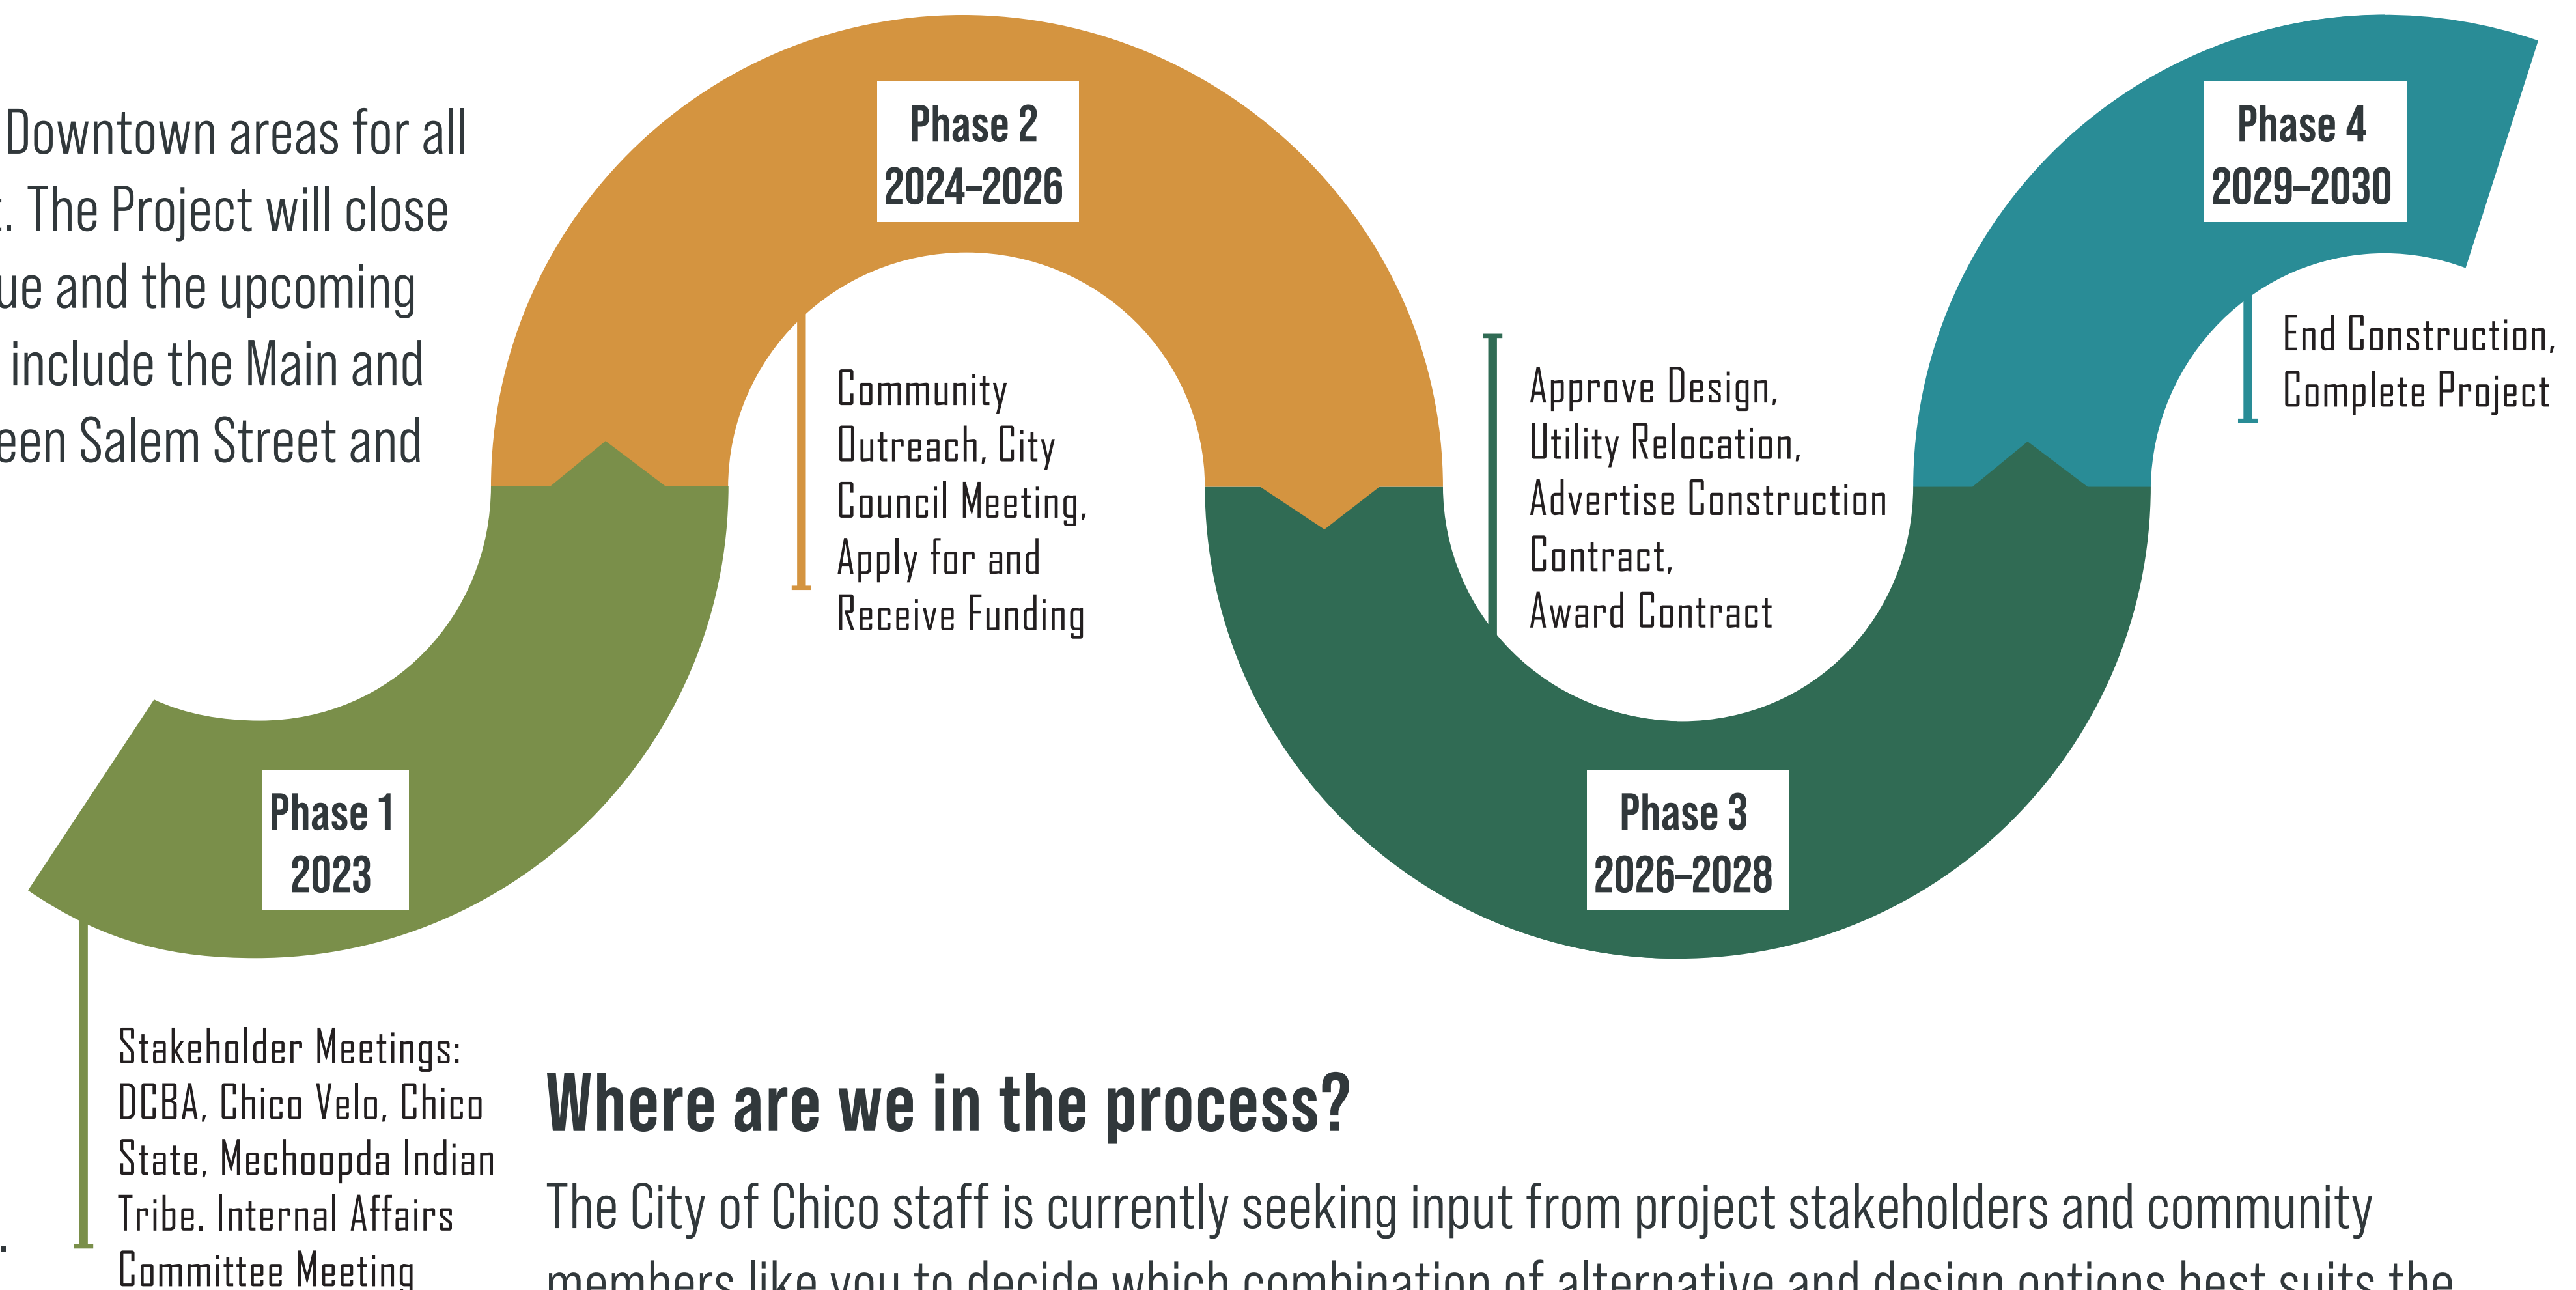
Downtown areas for all
. The Project will close
ue and the upcoming
include the Main and
een Salem Street and

Phase 2
2024–2026

Community Outreach, City Council Meeting, Apply for and Receive Funding

Phase 4
2029–2030

End Construction, Complete Project

Approve Design, Utility Relocation, Advertise Construction Contract, Award Contract

Phase 1
2023

Phase 3
2026–2028

Stakeholder Meetings: DCBA, Chico Velo, Chico State, Mechoopda Indian Tribe. Internal Affairs Committee Meeting

Where are we in the process?

The City of Chico staff is currently seeking input from project stakeholders and community members like you to decide which combination of alternative and design options best suits the